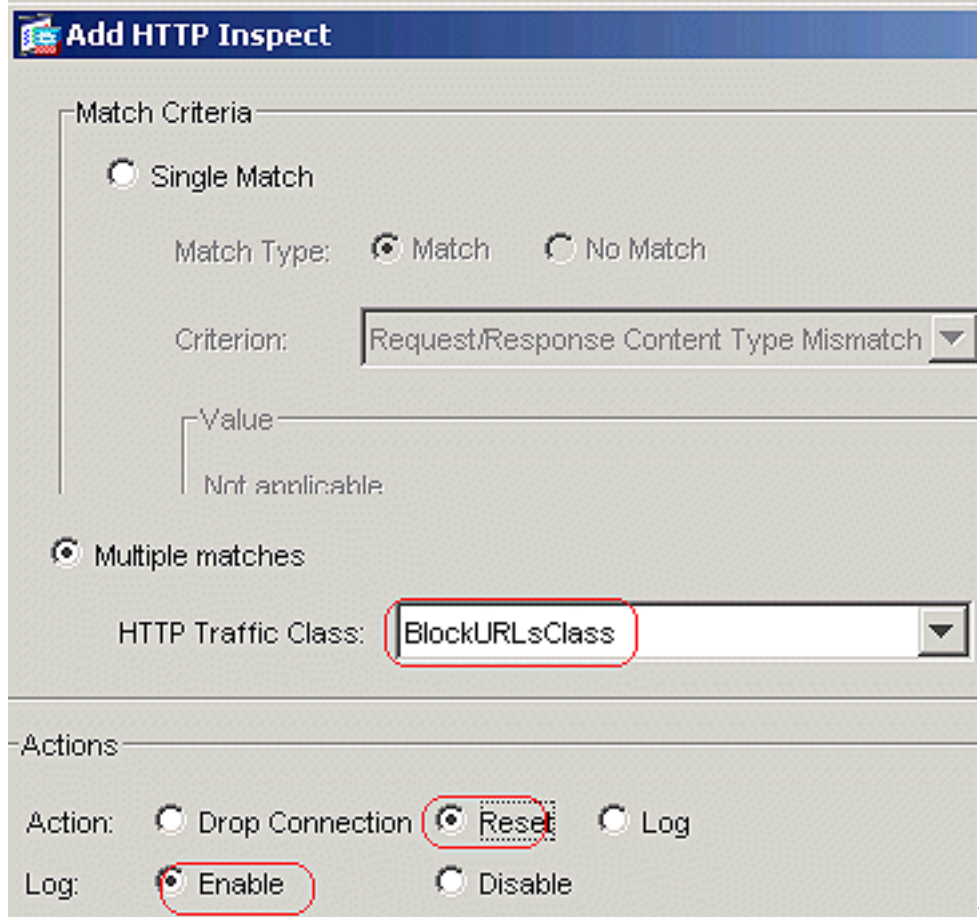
Add HTTP Inspect

Match Criteria

Single Match

Match Type: Match No Match

Criterion: Request/Response Content Type Mismatch

Value

Not applicable

Multiple matches

HTTP Traffic Class: BlockURLsClass

Actions

Action: Drop Connection Reset Log

Log: Enable Disable